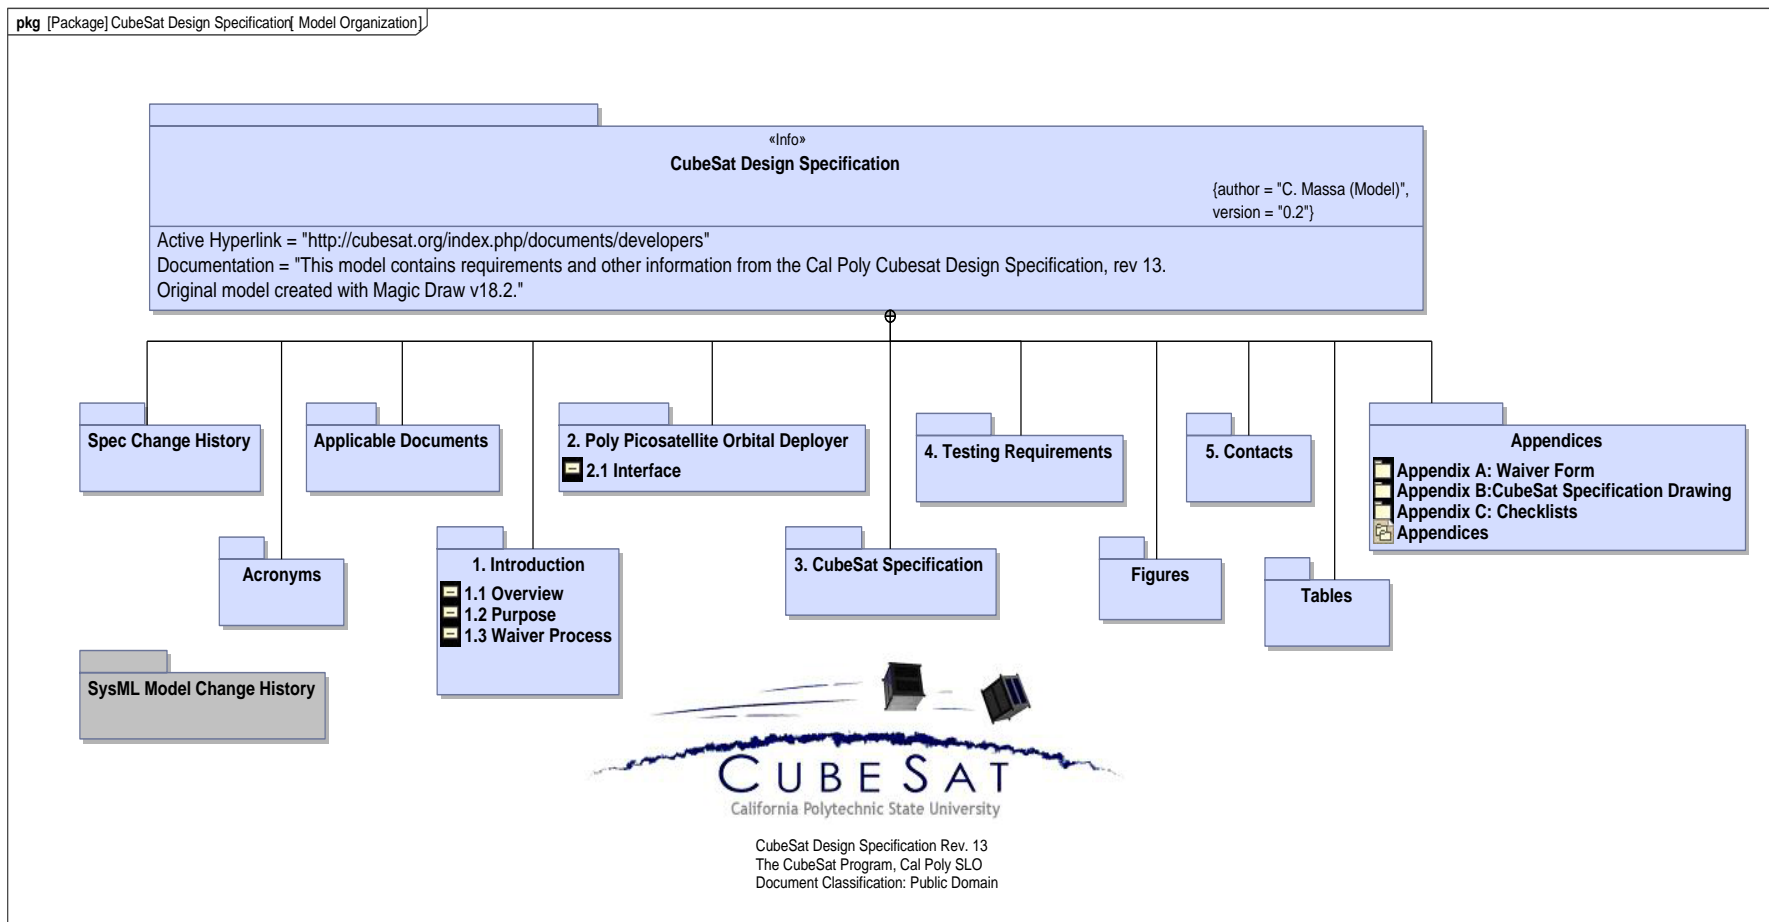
pkg [Package] CubeSat Design Specification[ Model Organization]

«Info»
CubeSat Design Specification
{author = "C. Massa (Model)", version = "0.2"}

Active Hyperlink = "http://cubesat.org/index.php/documents/developers"
Documentation = "This model contains requirements and other information from the Cal Poly Cubesat Design Specification, rev 13.
Original model created with Magic Draw v18.2."

Spec Change History

Applicable Documents

2. Poly Picosatellite Orbital Deployer
2.1 Interface

4. Testing Requirements

5. Contacts

Appendices
Appendix A: Waiver Form
Appendix B:CubeSat Specification Drawing
Appendix C: Checklists
Appendices

Acronyms

1. Introduction
1.1 Overview
1.2 Purpose
1.3 Waiver Process

3. CubeSat Specification

Figures

Tables

SysML Model Change History

CUBESAT
California Polytechnic State University

CubeSat Design Specification Rev. 13
The CubeSat Program, Cal Poly SLO
Document Classification: Public Domain